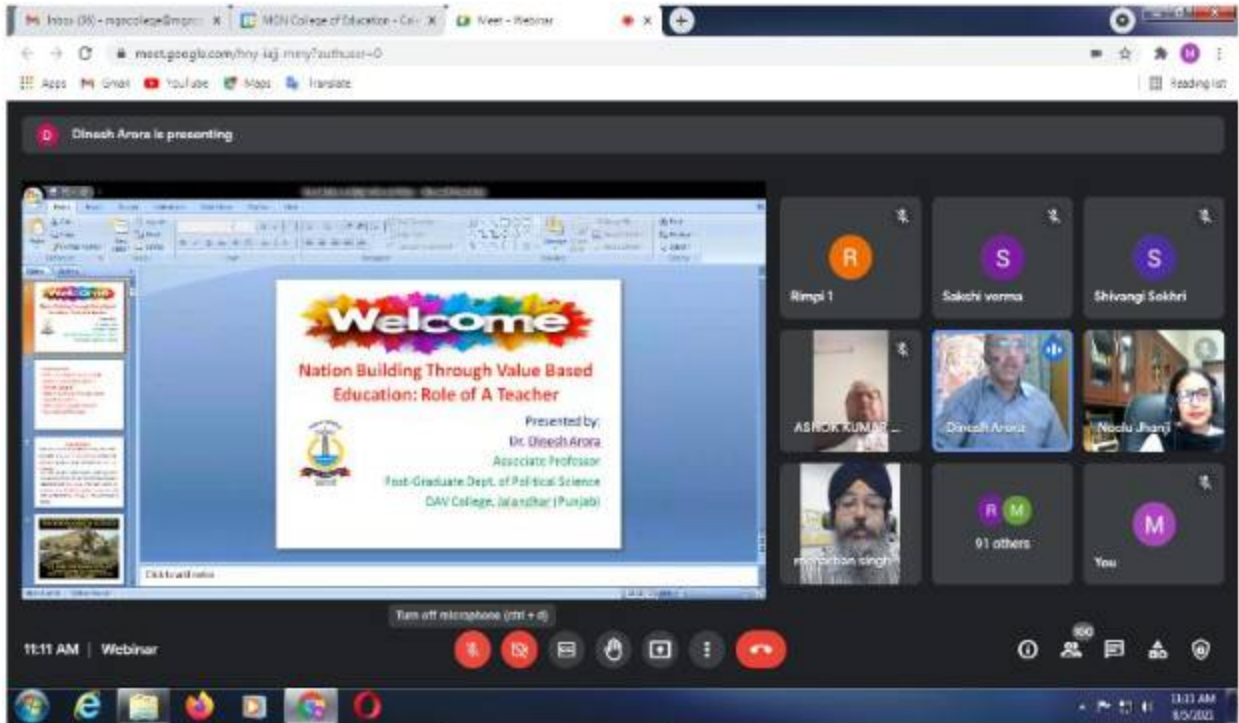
Inbox (98) - mgncollege@gmail X | MGN College of Education - Cal X | Meet - Webinar X

meet.google.com/hny-isjj-mny?authuser=0

Apps Gmail YouTube Maps Translate

Reading list

Dinesh Arora is presenting

Welcome

Nation Building Through Value Based Education: Role of A Teacher

Presented by:
Dr. Dinesh Arora
Associate Professor
Post-Graduate Dept. of Political Science
DAV College, Jalandhar (Punjab)

Click to add notes

R
Rimpi 1

S
Sakshi verma

S
Shivangi Sokhri

ASHOK KUMAR ...

Dinesh Arora

Neelu Jhanji

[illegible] singh

R M
91 others

M
You

Turn off microphone (ctrl + d)

11:11 AM | Webinar

100

11:11 AM
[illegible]